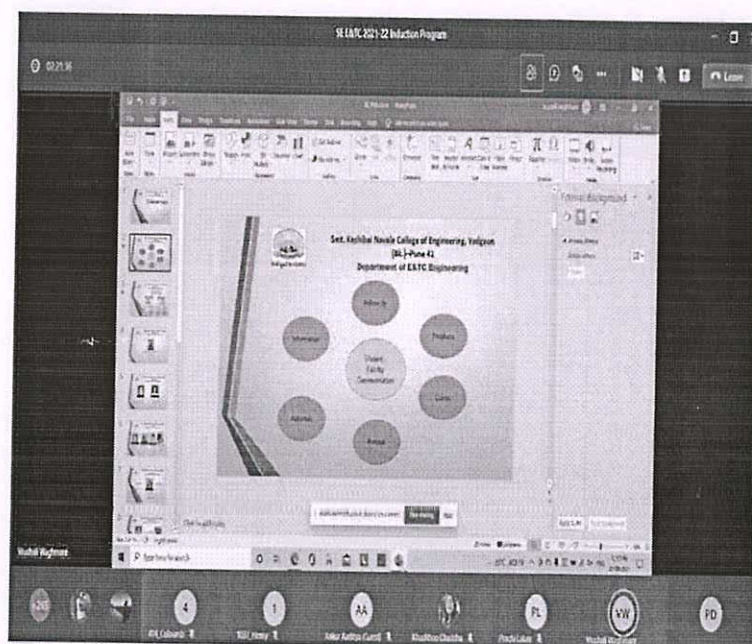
SE E&TC 2021-22 Induction Program

02:21:36

Leave

Smt. Kashibai Navale College of Engineering, Vadgaon (Bk.) - Pune 41
Department of E&TC Engineering

Student Faculty Communication

Format Background

Apply to All

Vaishali Waghmare

4

1

AA

PL

VW

PD